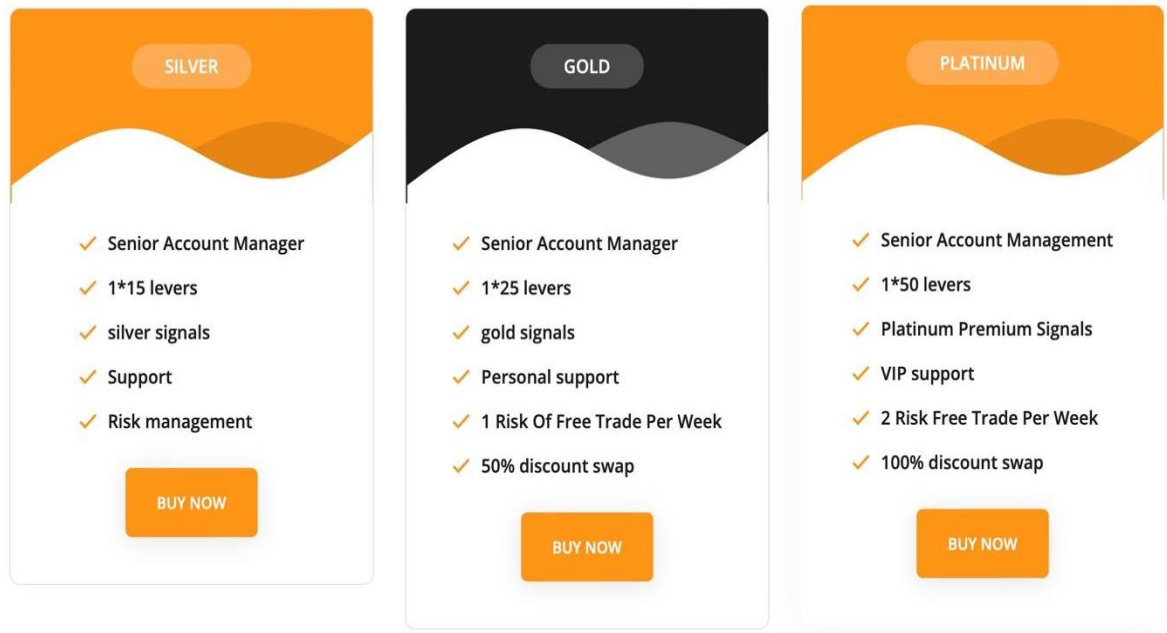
SILVER

✓ Senior Account Manager
✓ 1*15 levers
✓ silver signals
✓ Support
✓ Risk management

BUY NOW

GOLD

✓ Senior Account Manager
✓ 1*25 levers
✓ gold signals
✓ Personal support
✓ 1 Risk Of Free Trade Per Week
✓ 50% discount swap

BUY NOW

PLATINUM

✓ Senior Account Management
✓ 1*50 levers
✓ Platinum Premium Signals
✓ VIP support
✓ 2 Risk Free Trade Per Week
✓ 100% discount swap

BUY NOW